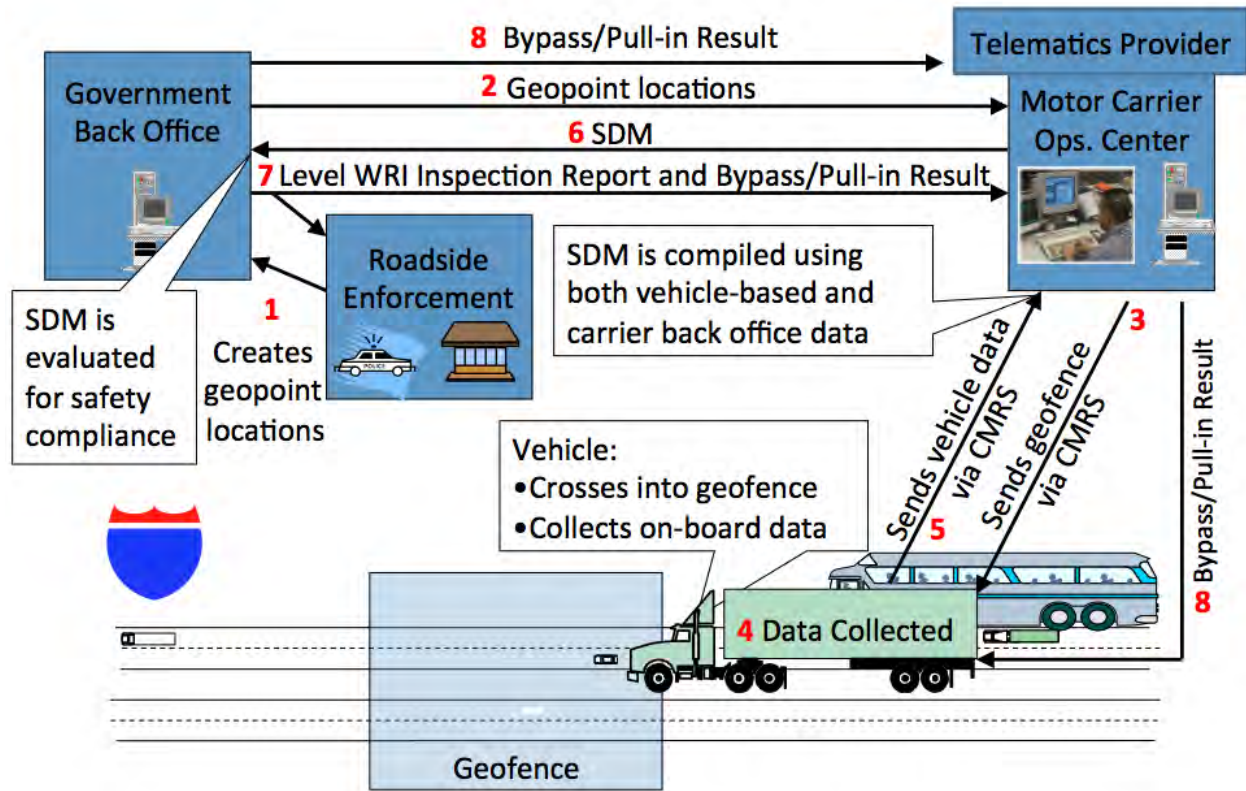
8 Bypass/Pull-in Result

Telematics Provider

Government Back Office

2 Geopoint locations

Motor Carrier Ops. Center

6 SDM

7 Level WRI Inspection Report and Bypass/Pull-in Result

Roadside Enforcement

POLICE

SDM is compiled using both vehicle-based and carrier back office data

SDM is evaluated for safety compliance

1 Creates geopoint locations

3

Sends vehicle data via CMRS

Sends geofence via CMRS

Bypass/Pull-in Result

Vehicle:
•Crosses into geofence
•Collects on-board data

5

4 Data Collected

8

Geofence